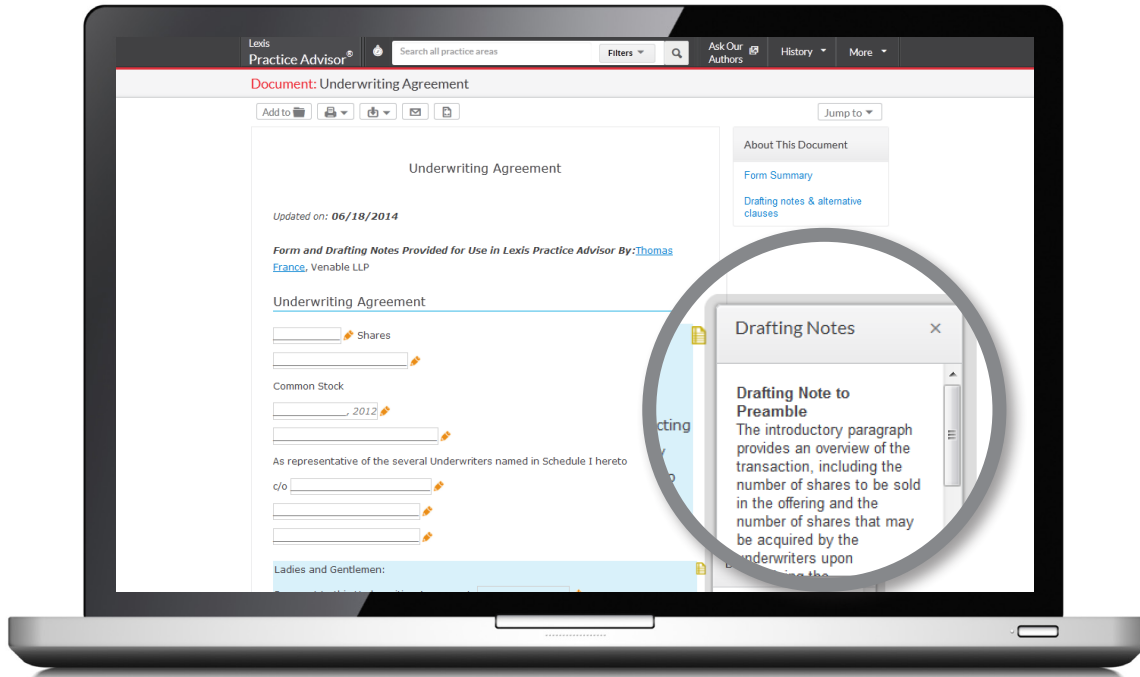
Lexis Practice Advisor®

Search all practice areas

Filters

Ask Our Authors

History

More

Document: Underwriting Agreement

Add to

Jump to

Underwriting Agreement

Updated on: 06/18/2014

Form and Drafting Notes Provided for Use in Lexis Practice Advisor By:Thomas France, Venable LLP

Underwriting Agreement

__________ Shares

__________

Common Stock

__________, 2012

__________

As representative of the several Underwriters named in Schedule I hereto

c/o __________

__________

__________

Ladies and Gentlemen:

About This Document

Form Summary

Drafting notes & alternative clauses

Drafting Notes

×

Drafting Note to Preamble

The introductory paragraph provides an overview of the transaction, including the number of shares to be sold in the offering and the number of shares that may be acquired by the underwriters upon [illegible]